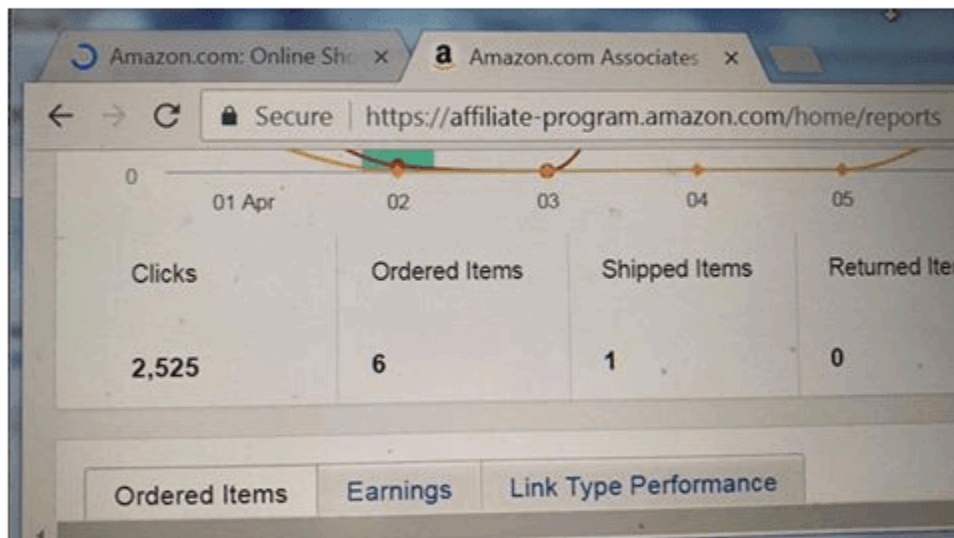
Amazon.com: Online Sh ×

a Amazon.com Associates ×

Secure | https://affiliate-program.amazon.com/home/reports

0

01 Apr 02 03 04 05

| Clicks | Ordered Items | Shipped Items | Returned Ite |
|---|---|---|---|
| 2,525 | 6 | 1 | 0 |

Ordered Items | Earnings | Link Type Performance